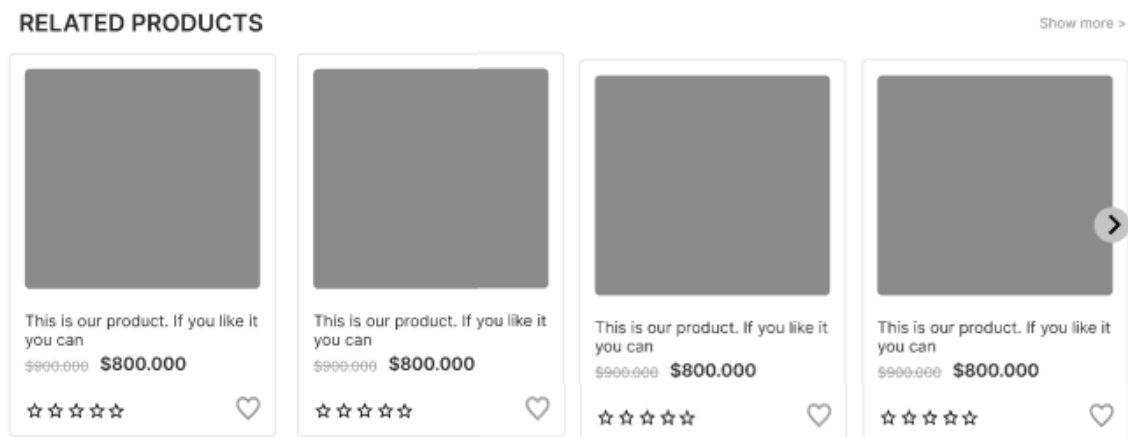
RELATED PRODUCTS

Show more >

This is our product. If you like it you can
~~$900.000~~ $800.000
☆☆☆☆☆

This is our product. If you like it you can
~~$900.000~~ $800.000
☆☆☆☆☆

This is our product. If you like it you can
~~$900.000~~ $800.000
☆☆☆☆☆

This is our product. If you like it you can
~~$900.000~~ $800.000
☆☆☆☆☆